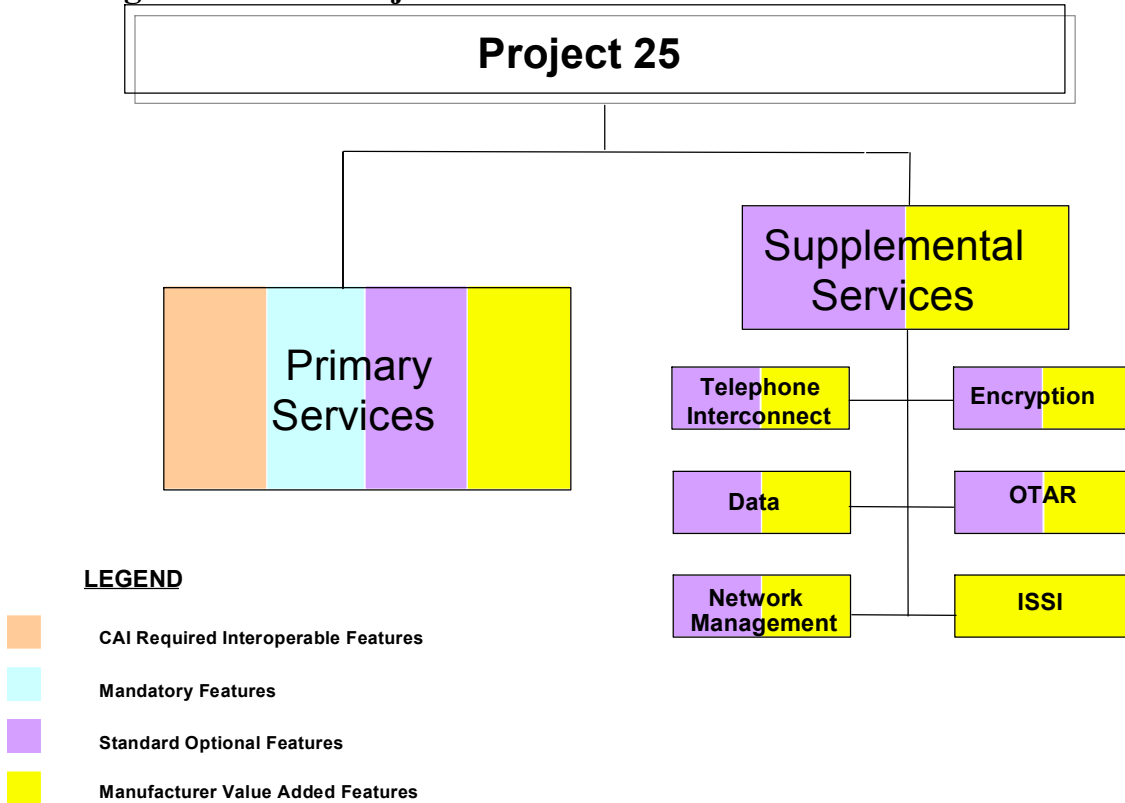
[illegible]

Project 25

Supplemental Services

Primary Services

Telephone Interconnect

Encryption

Data

OTAR

Network Management

ISSI

LEGEND

CAI Required Interoperable Features

Mandatory Features

Standard Optional Features

Manufacturer Value Added Features